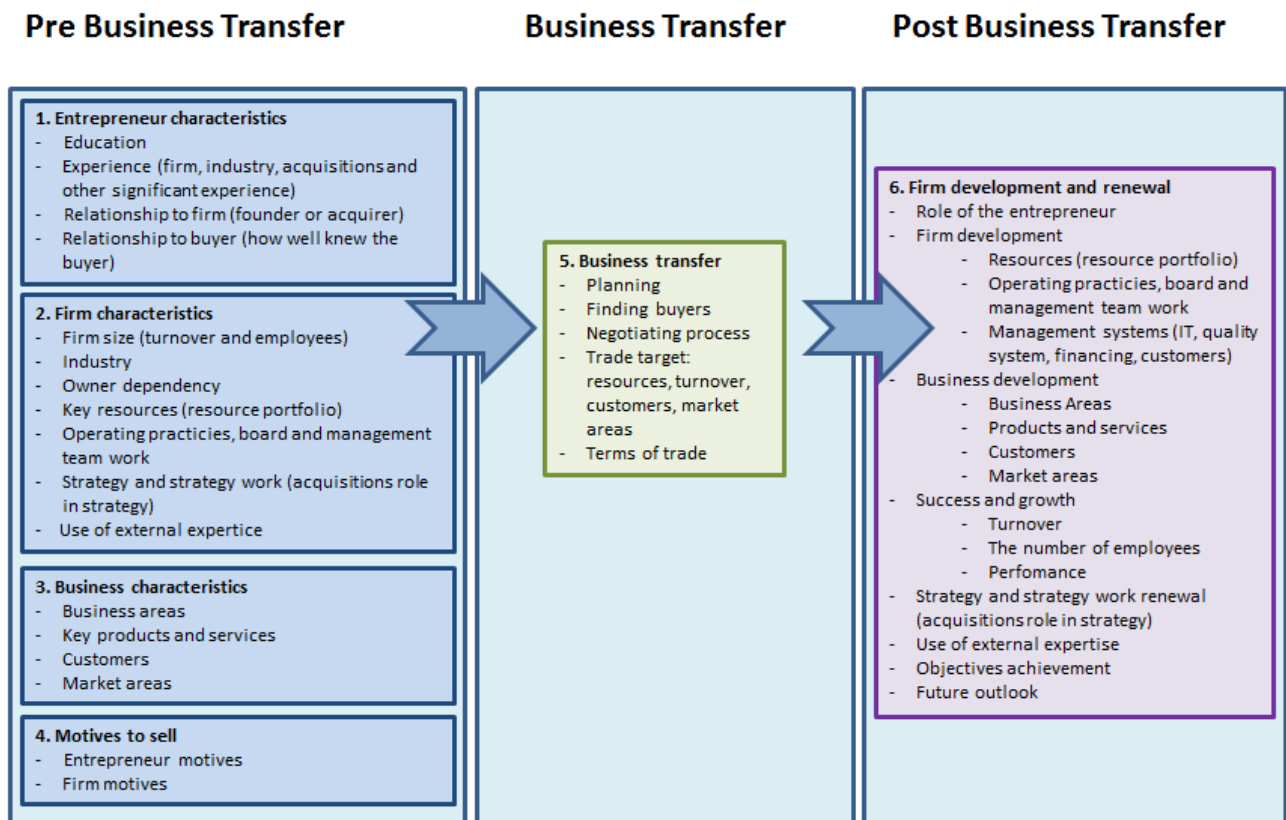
Pre Business Transfer

Business Transfer

Post Business Transfer

1. Entrepreneur characteristics
- Education
- Experience (firm, industry, acquisitions and other significant experience)
- Relationship to firm (founder or acquirer)
- Relationship to buyer (how well knew the buyer)

2. Firm characteristics
- Firm size (turnover and employees)
- Industry
- Owner dependency
- Key resources (resource portfolio)
- Operating practicies, board and management team work
- Strategy and strategy work (acquisitions role in strategy)
- Use of external expertice

3. Business characteristics
- Business areas
- Key products and services
- Customers
- Market areas

4. Motives to sell
- Entrepreneur motives
- Firm motives

5. Business transfer
- Planning
- Finding buyers
- Negotiating process
- Trade target: resources, turnover, customers, market areas
- Terms of trade

6. Firm development and renewal
- Role of the entrepreneur
- Firm development
- Resources (resource portfolio)
- Operating practicies, board and management team work
- Management systems (IT, quality system, financing, customers)
- Business development
- Business Areas
- Products and services
- Customers
- Market areas
- Success and growth
- Turnover
- The number of employees
- Perfomance
- Strategy and strategy work renewal (acquisitions role in strategy)
- Use of external expertise
- Objectives achievement
- Future outlook